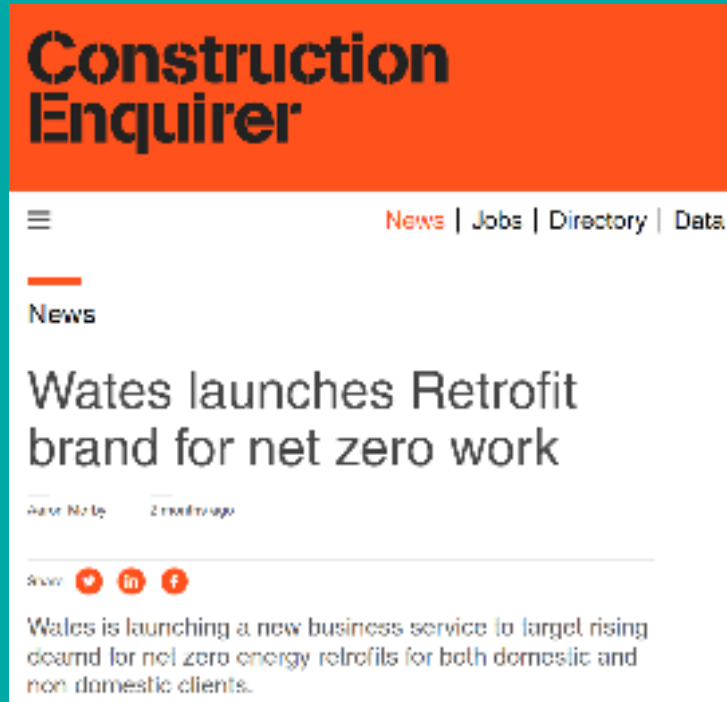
Construction Enquirer

News | Jobs | Directory | Data

News

Wates launches Retrofit brand for net zero work

Aaron Morby   2 months ago

Share

Wates is launching a new business service to target rising deamd for net zero energy retrofits for both domestic and non domestic clients.